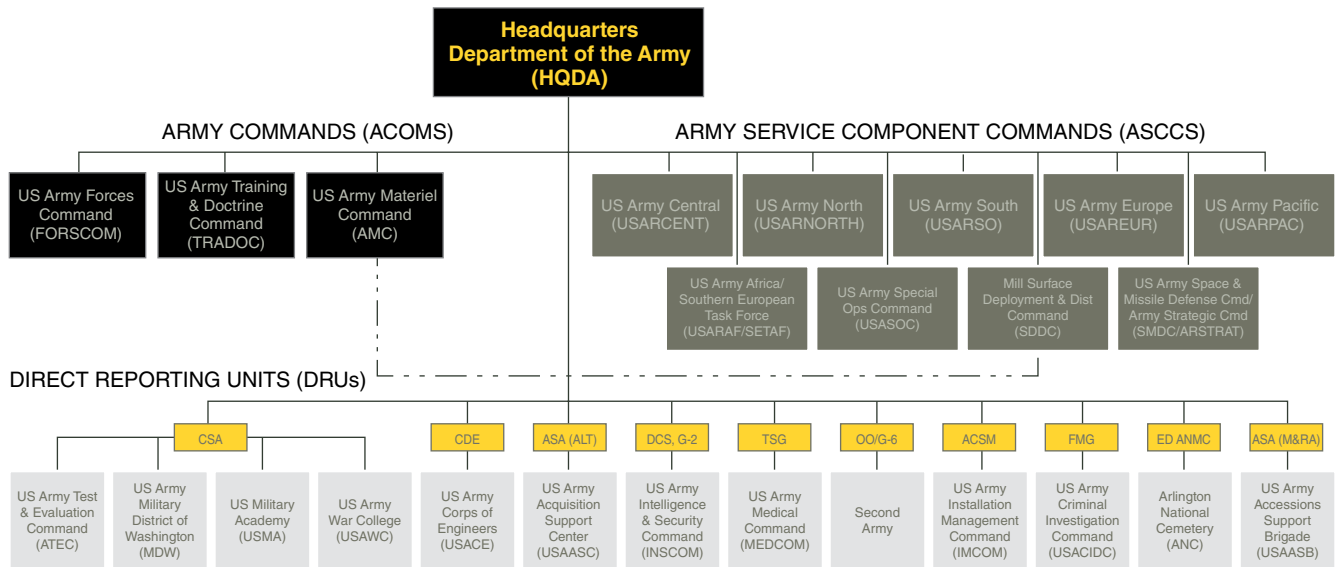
Headquarters
Department of the Army
(HQDA)

ARMY COMMANDS (ACOMS)

ARMY SERVICE COMPONENT COMMANDS (ASCCS)

US Army Forces Command (FORSCOM)

US Army Training & Doctrine Command (TRADOC)

US Army Materiel Command (AMC)

US Army Central (USARCENT)

US Army North (USARNORTH)

US Army South (USARSO)

US Army Europe (USAREUR)

US Army Pacific (USARPAC)

US Army Africa/ Southern European Task Force (USARAF/SETAF)

US Army Special Ops Command (USASOC)

Mill Surface Deployment & Dist Command (SDDC)

US Army Space & Missile Defense Cmd/ Army Strategic Cmd (SMDC/ARSTRAT)

DIRECT REPORTING UNITS (DRUs)

CSA

CDE

ASA (ALT)

DCS, G-2

TSG

OO/G-6

ACSM

FMG

ED ANMC

ASA (M&RA)

US Army Test & Evaluation Command (ATEC)

US Army Military District of Washington (MDW)

US Military Academy (USMA)

US Army War College (USAWC)

US Army Corps of Engineers (USACE)

US Army Acquisition Support Center (USAASC)

US Army Intelligence & Security Command (INSCOM)

US Army Medical Command (MEDCOM)

Second Army

US Army Installation Management Command (IMCOM)

US Army Criminal Investigation Command (USACIDC)

Arlington National Cemetery (ANC)

US Army Accessions Support Brigade (USAASB)